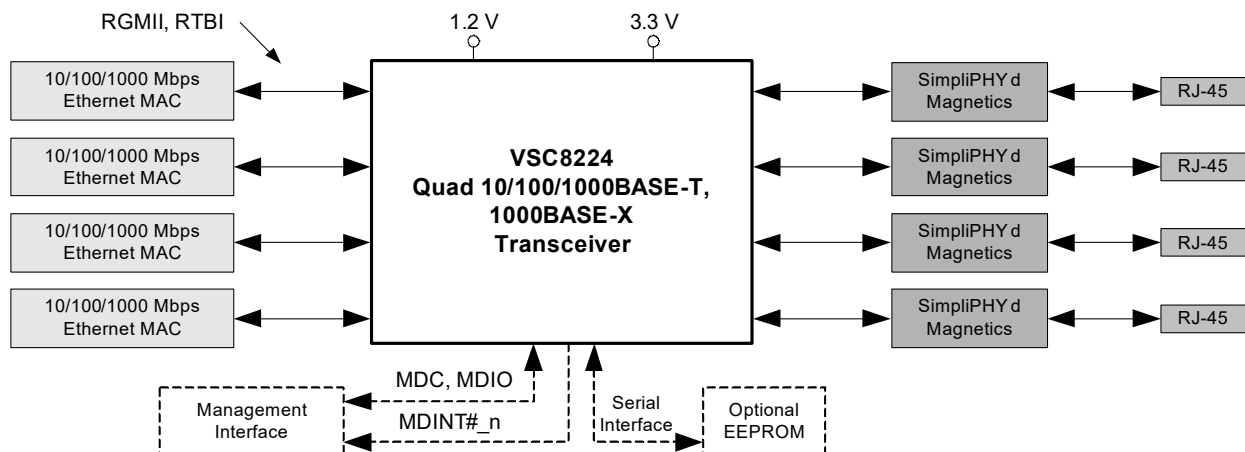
RGMII, RTBI

1.2 V

3.3 V

10/100/1000 Mbps Ethernet MAC

10/100/1000 Mbps Ethernet MAC

10/100/1000 Mbps Ethernet MAC

10/100/1000 Mbps Ethernet MAC

VSC8224
Quad 10/100/1000BASE-T, 1000BASE-X Transceiver

SimpliPHY d Magnetics

RJ-45

SimpliPHY d Magnetics

RJ-45

SimpliPHY d Magnetics

RJ-45

SimpliPHY d Magnetics

RJ-45

MDC, MDIO

MDINT#_n

Management Interface

Serial Interface

Optional EEPROM